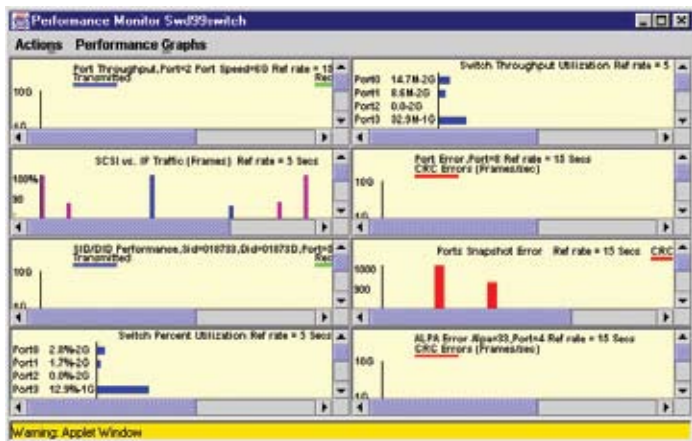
Performance Monitor Swd99switch

Actions Performance Graphs

Port Throughput,Port=2 Port Speed=6G Ref rate = 1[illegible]
Transmitted
Rec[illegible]
100
50

Switch Throughput Utilization Ref rate = 5
Port0 14.7M-2G
Port1 8.6M-2G
Port2 0.0-2G
Port3 32.9M-1G

SCSI vs. IP Traffic (Frames) Ref rate = 5 Secs
100%
50

Port Error ,Port=0 Ref rate = 15 Secs
CRC Errors (Frames/sec)
100
10

SID/DID Performance,Sid=010733,Did=01073D,Port=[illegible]
Transmitted
Re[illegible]
100
50

Ports Snapshot Error Ref rate = 15 Secs CRC
1000
500

Switch Percent Utilization Ref rate = 5 Secs
Port0 2.8%-2G
Port1 1.7%-2G
Port2 0.0%-2G
Port3 12.9%-1G

ALPA Error Alpa=33,Port=4 Ref rate = 15 Secs
CRC Errors (Frames/sec)
100
10

Warning: Applet Window